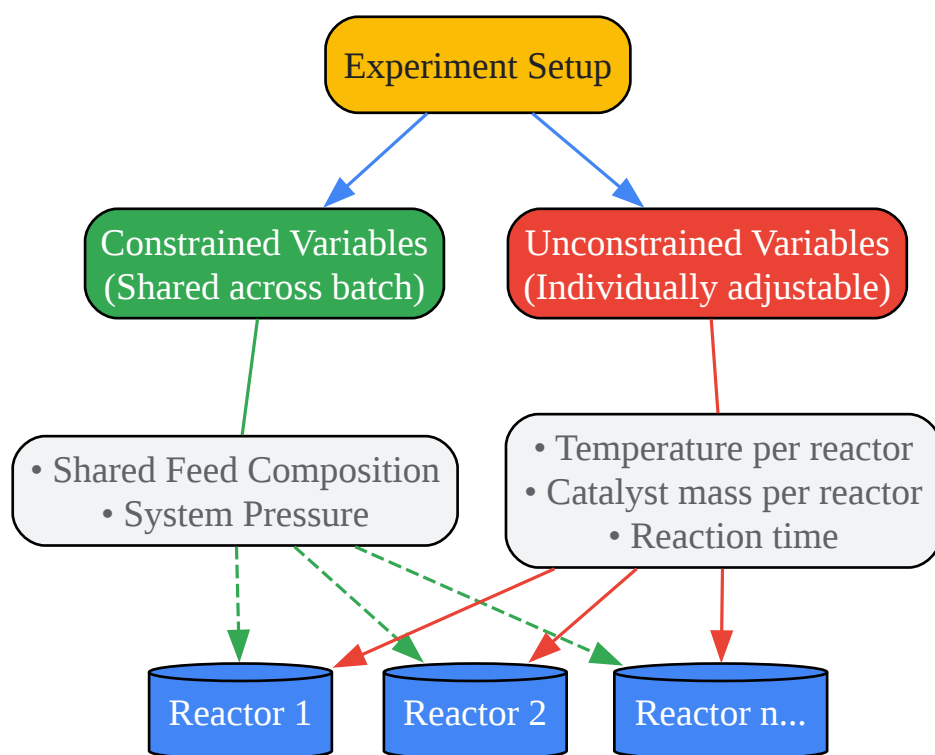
Experiment Setup

Constrained Variables
(Shared across batch)

Unconstrained Variables
(Individually adjustable)

• Shared Feed Composition
• System Pressure

• Temperature per reactor
• Catalyst mass per reactor
• Reaction time

Reactor 1

Reactor 2

Reactor n...